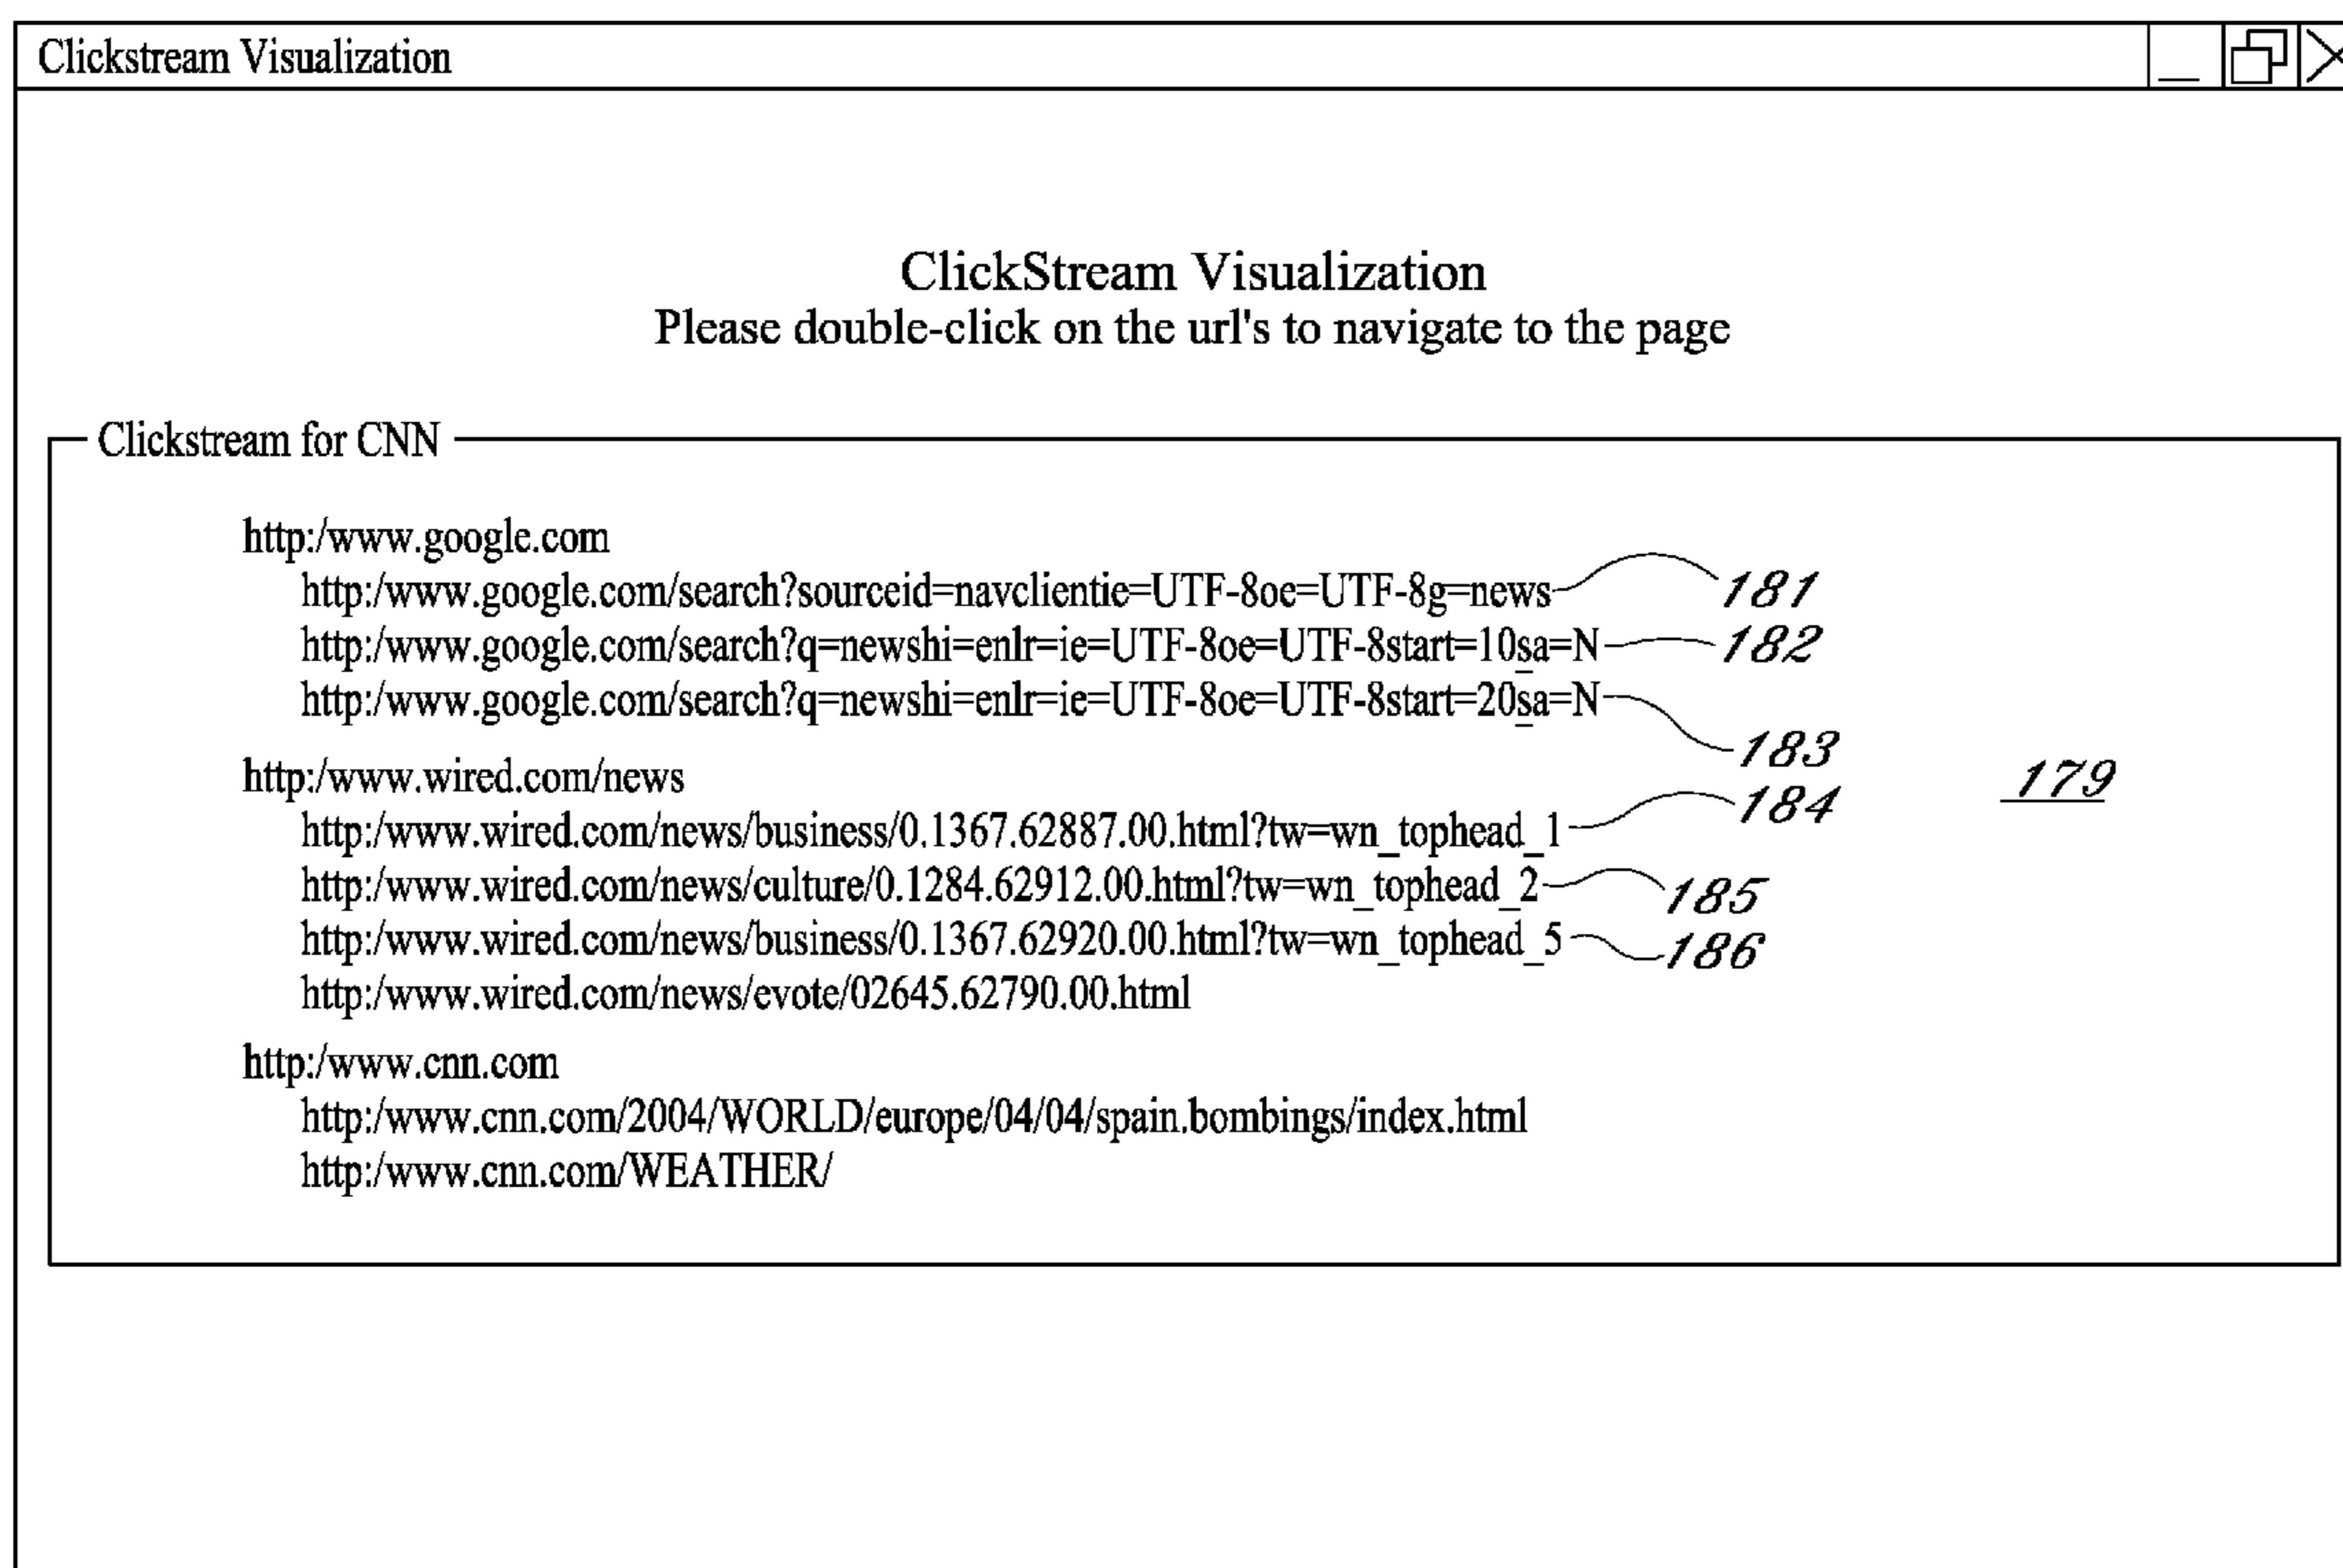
Clickstream Visualization

ClickStream Visualization
Please double-click on the url's to navigate to the page

Clickstream for CNN

http:/www.google.com
http:/www.google.com/search?sourceid=navclientie=UTF-8oe=UTF-8g=news 181
http:/www.google.com/search?q=newshi=enlr=ie=UTF-8oe=UTF-8start=10sa=N 182
http:/www.google.com/search?q=newshi=enlr=ie=UTF-8oe=UTF-8start=20sa=N 183

http:/www.wired.com/news
http:/www.wired.com/news/business/0.1367.62887.00.html?tw=wn_tophead_1 184
http:/www.wired.com/news/culture/0.1284.62912.00.html?tw=wn_tophead_2 185
http:/www.wired.com/news/business/0.1367.62920.00.html?tw=wn_tophead_5 186
http:/www.wired.com/news/evote/02645.62790.00.html

179

http:/www.cnn.com
http:/www.cnn.com/2004/WORLD/europe/04/04/spain.bombings/index.html
http:/www.cnn.com/WEATHER/